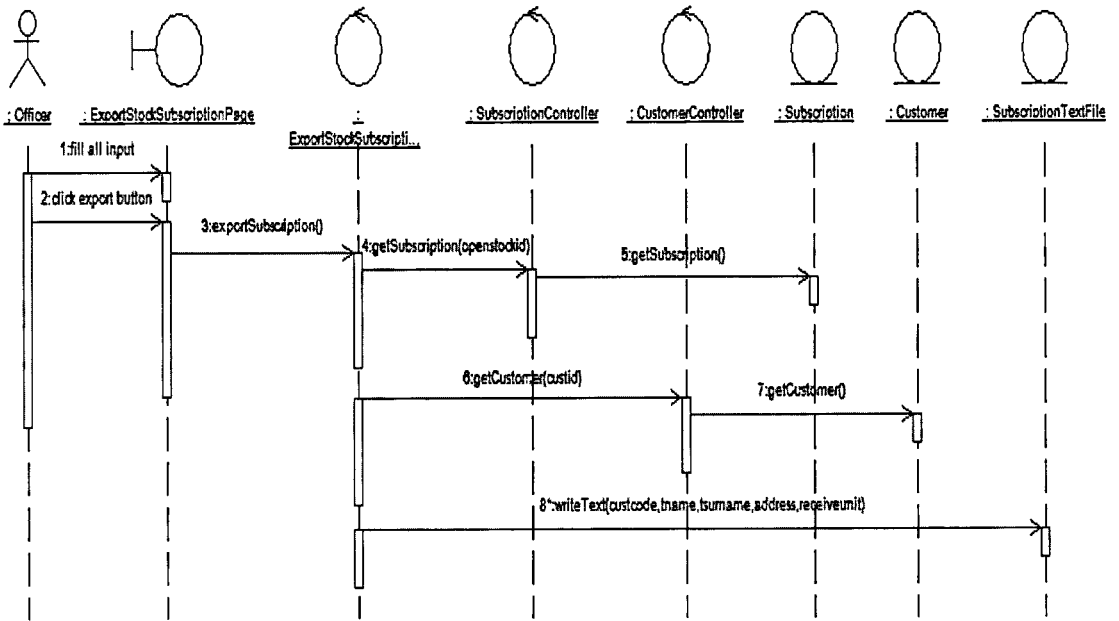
: Officer

: ExportStockSubscriptionPage

: ExportStockSubscripti...

: SubscriptionController

: CustomerController

: Subscription

: Customer

: SubscriptionTextFile

1:fill all input

2:click export button

3:exportSubscription()

4:getSubscription(openstockid)

5:getSubscription()

6:getCustomer(custid)

7:getCustomer()

8*:writeText(custcode,tname,tsurname,address,receiveunit)